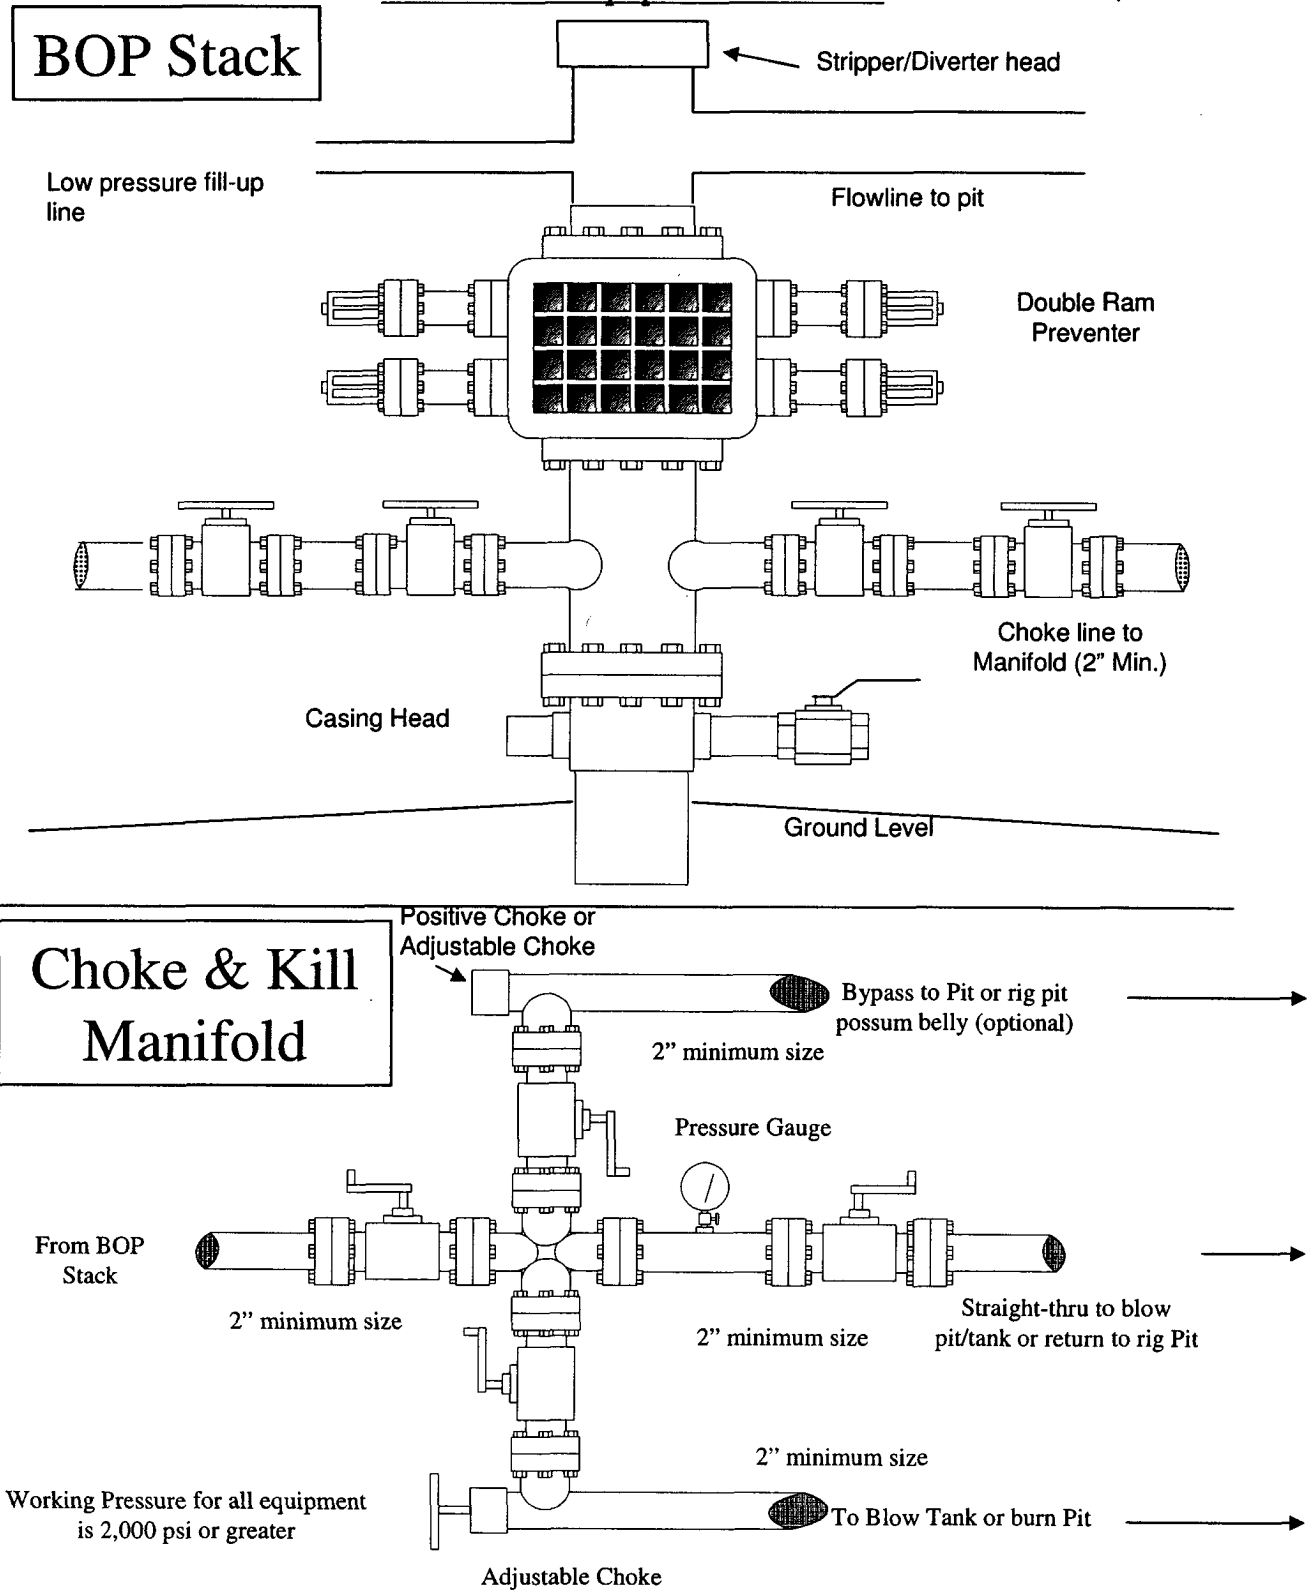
BOP Stack

Stripper/Diverter head

Low pressure fill-up line

Flowline to pit

Double Ram Preventer

Choke line to Manifold (2" Min.)

Casing Head

Ground Level

Choke & Kill Manifold

Positive Choke or Adjustable Choke

Bypass to Pit or rig pit possum belly (optional)

2" minimum size

Pressure Gauge

From BOP Stack

2" minimum size

2" minimum size

Straight-thru to blow pit/tank or return to rig Pit

2" minimum size

Working Pressure for all equipment is 2,000 psi or greater

To Blow Tank or burn Pit

Adjustable Choke